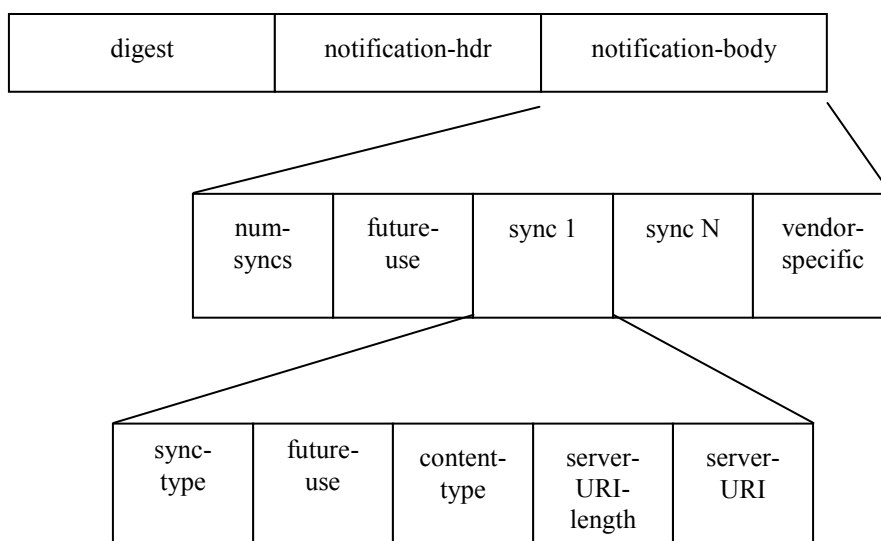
| digest | notification-hdr | notification-body |
|---|---|---|

| num-syncs | future-use | sync 1 | sync N | vendor-specific |
|---|---|---|---|---|

| sync-type | future-use | content-type | server-URI-length | server-URI |
|---|---|---|---|---|